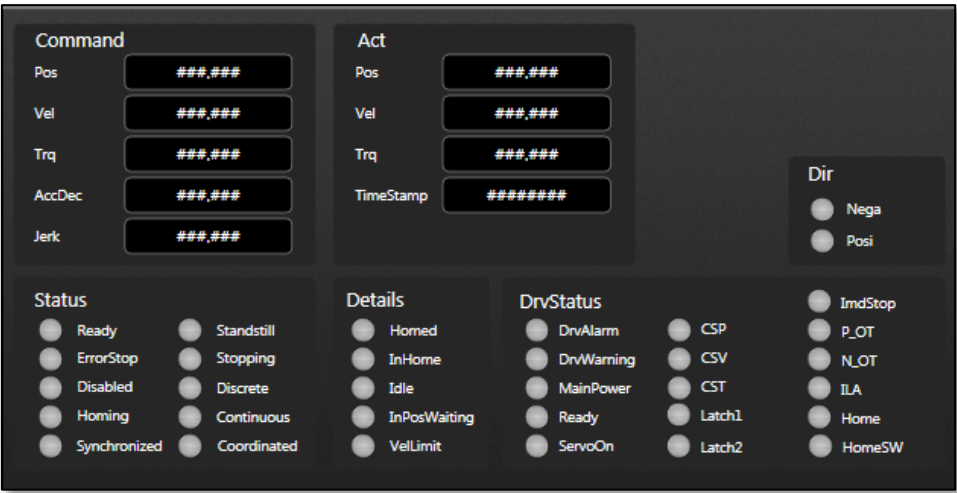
Command

Pos ###.###

Vel ###.###

Trq ###.###

AccDec ###.###

Jerk ###.###

Act

Pos ###.###

Vel ###.###

Trq ###.###

TimeStamp ########

Dir

Nega

Posi

Status

Ready

ErrorStop

Disabled

Homing

Synchronized

Standstill

Stopping

Discrete

Continuous

Coordinated

Details

Homed

InHome

Idle

InPosWaiting

VelLimit

DrvStatus

DrvAlarm

DrvWarning

MainPower

Ready

ServoOn

CSP

CSV

CST

Latch1

Latch2

ImdStop

P_OT

N_OT

ILA

Home

HomeSW